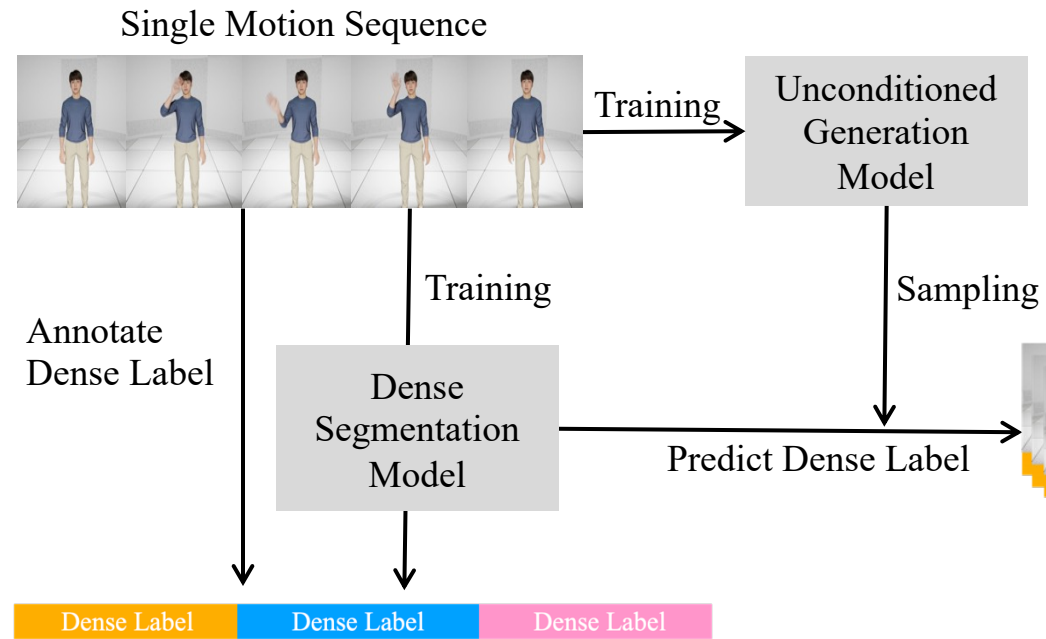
Single Motion Sequence

Training

Unconditioned Generation Model

Training

Sampling

Annotate Dense Label

Dense Segmentation Model

Predict Dense Label

| Dense Label | Dense Label | Dense Label |
|---|---|---|